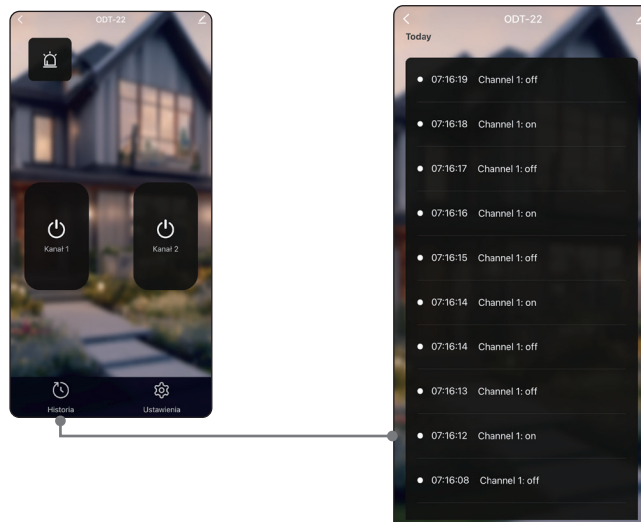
ODT-22

Kanał 1

Kanał 2

Historia

Ustawienia

ODT-22

Today

07:16:19 Channel 1: off

07:16:18 Channel 1: on

07:16:17 Channel 1: off

07:16:16 Channel 1: on

07:16:15 Channel 1: off

07:16:14 Channel 1: on

07:16:14 Channel 1: off

07:16:13 Channel 1: off

07:16:12 Channel 1: on

07:16:08 Channel 1: off